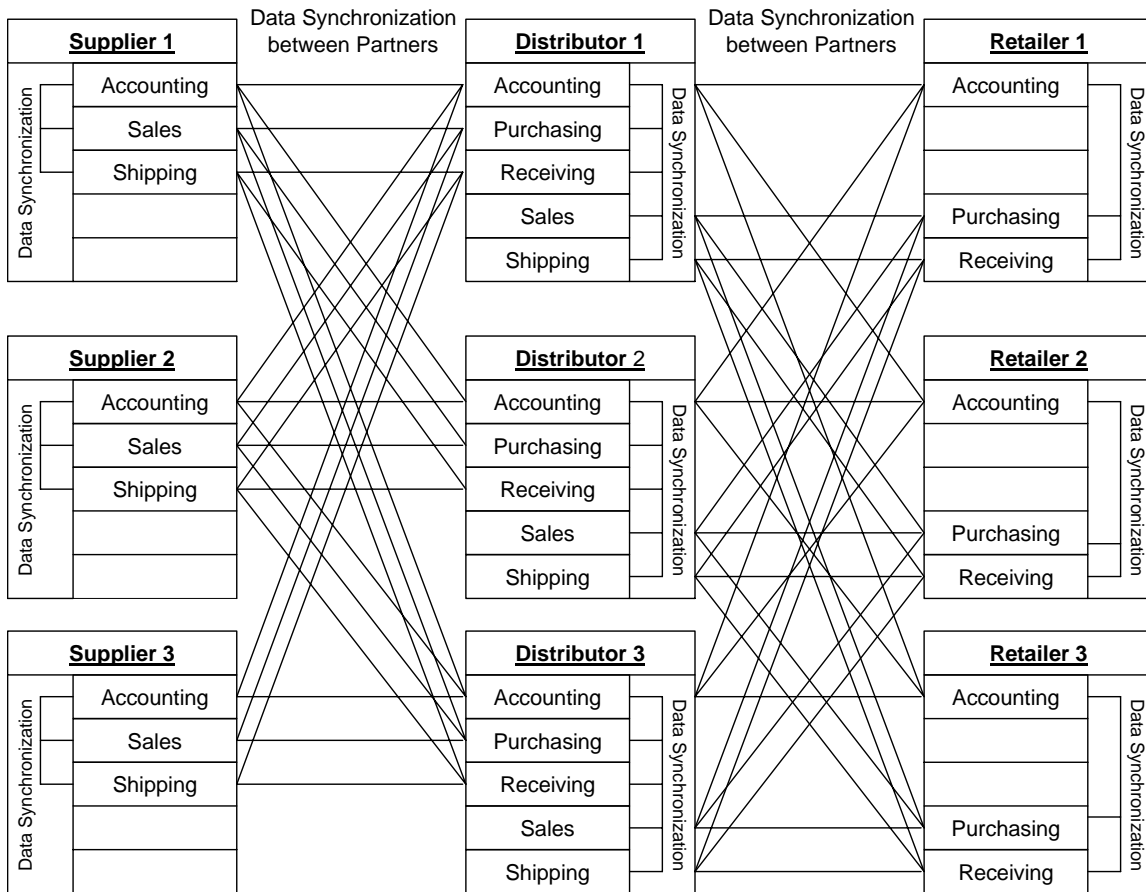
Data Synchronization between Partners

Data Synchronization between Partners

Supplier 1
Accounting
Sales
Shipping
Data Synchronization

Distributor 1
Accounting
Purchasing
Receiving
Sales
Shipping
Data Synchronization

Retailer 1
Accounting
Purchasing
Receiving
Data Synchronization

Supplier 2
Accounting
Sales
Shipping
Data Synchronization

Distributor 2
Accounting
Purchasing
Receiving
Sales
Shipping
Data Synchronization

Retailer 2
Accounting
Purchasing
Receiving
Data Synchronization

Supplier 3
Accounting
Sales
Shipping
Data Synchronization

Distributor 3
Accounting
Purchasing
Receiving
Sales
Shipping
Data Synchronization

Retailer 3
Accounting
Purchasing
Receiving
Data Synchronization